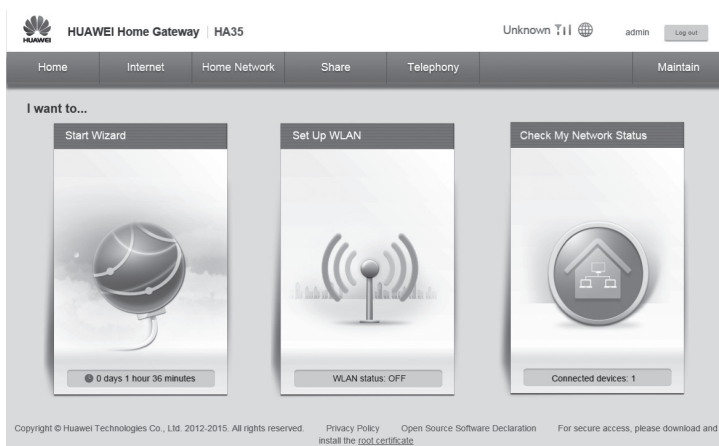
HUAWEI

HUAWEI Home Gateway | HA35

Unknown

admin

Log out

Home | Internet | Home Network | Share | Telephony | Maintain

I want to...

Start Wizard

0 days 1 hour 36 minutes

Set Up WLAN

WLAN status: OFF

Check My Network Status

Connected devices: 1

Copyright © Huawei Technologies Co., Ltd. 2012-2015. All rights reserved. Privacy Policy Open Source Software Declaration For secure access, please download and install the root certificate